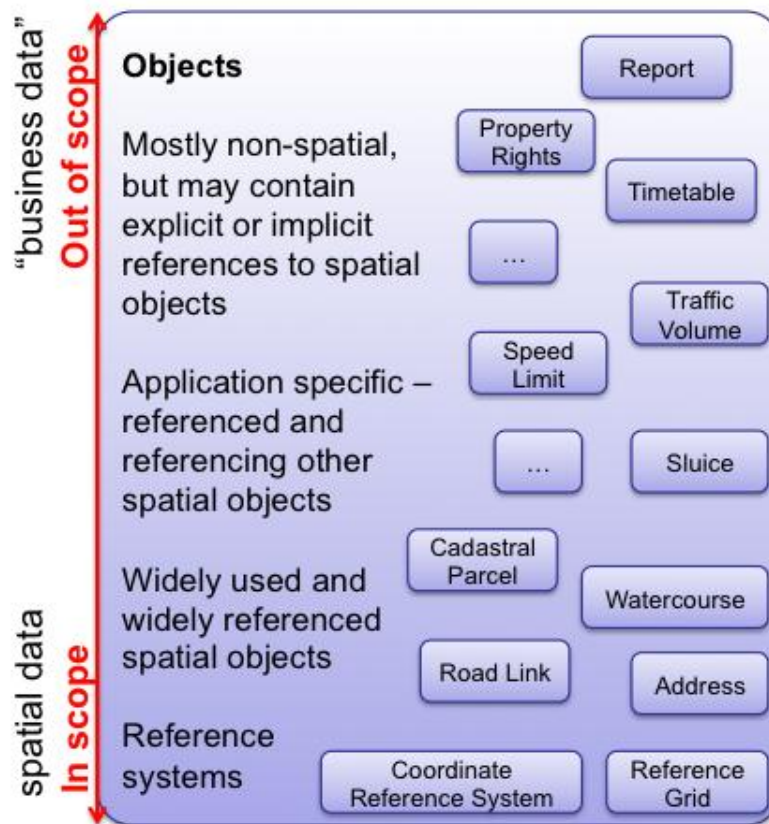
"business data"

Out of scope

spatial data

In scope

Objects

Report

Mostly non-spatial, but may contain explicit or implicit references to spatial objects

Property Rights

Timetable

...

Traffic Volume

Application specific – referenced and referencing other spatial objects

Speed Limit

...

Sluice

Widely used and widely referenced spatial objects

Cadastral Parcel

Watercourse

Road Link

Address

Reference systems

Coordinate Reference System

Reference Grid